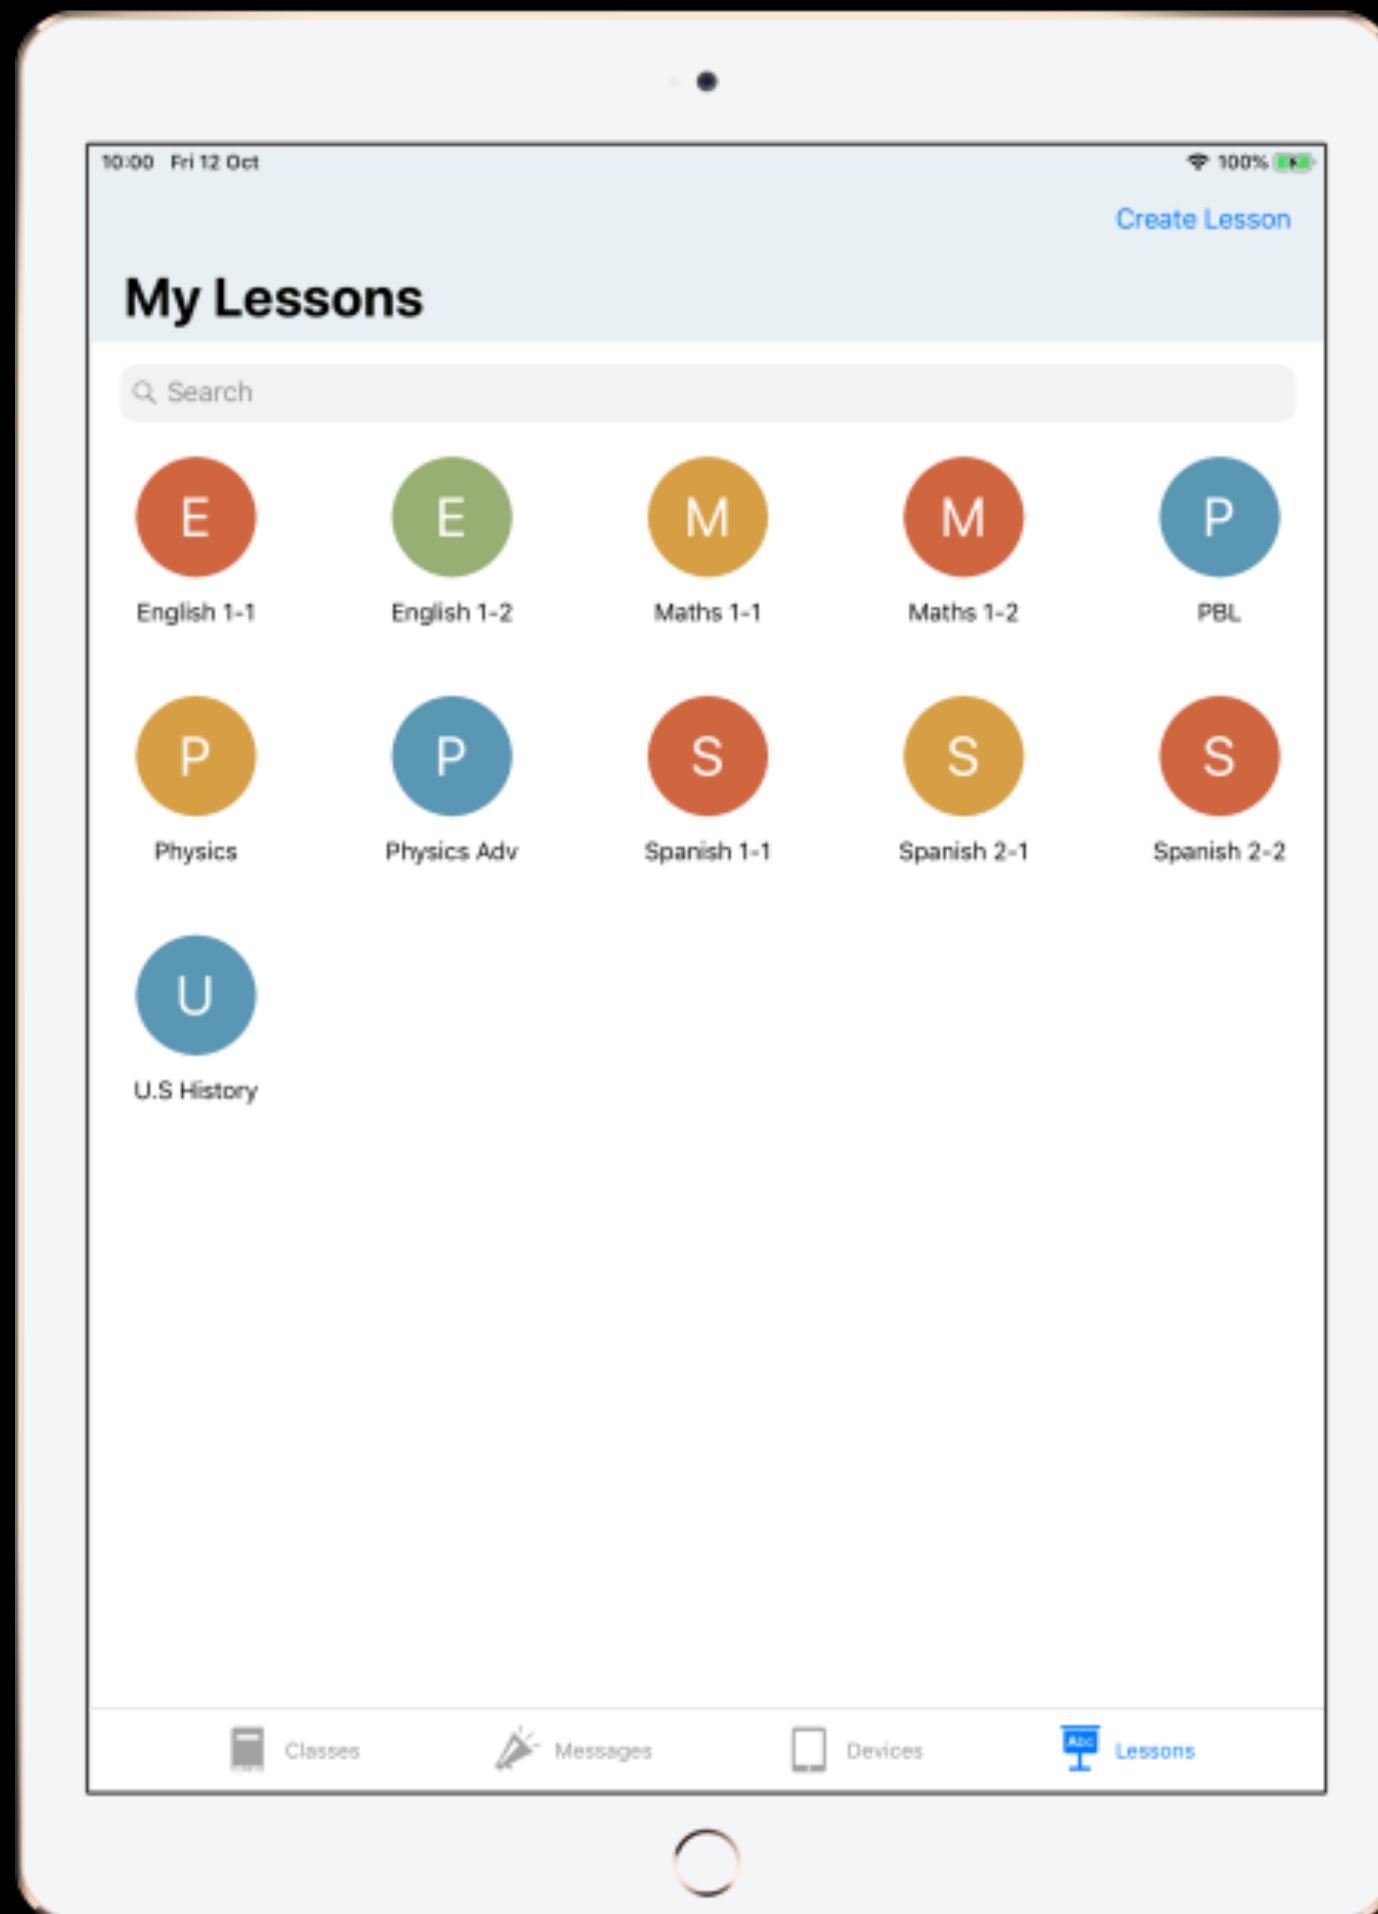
10:00 Fri 12 Oct

100%

Create Lesson

My Lessons

Search

E
English 1-1

E
English 1-2

M
Maths 1-1

M
Maths 1-2

P
PBL

P
Physics

P
Physics Adv

S
Spanish 1-1

S
Spanish 2-1

S
Spanish 2-2

U
U.S History

Classes

Messages

Devices

Lessons